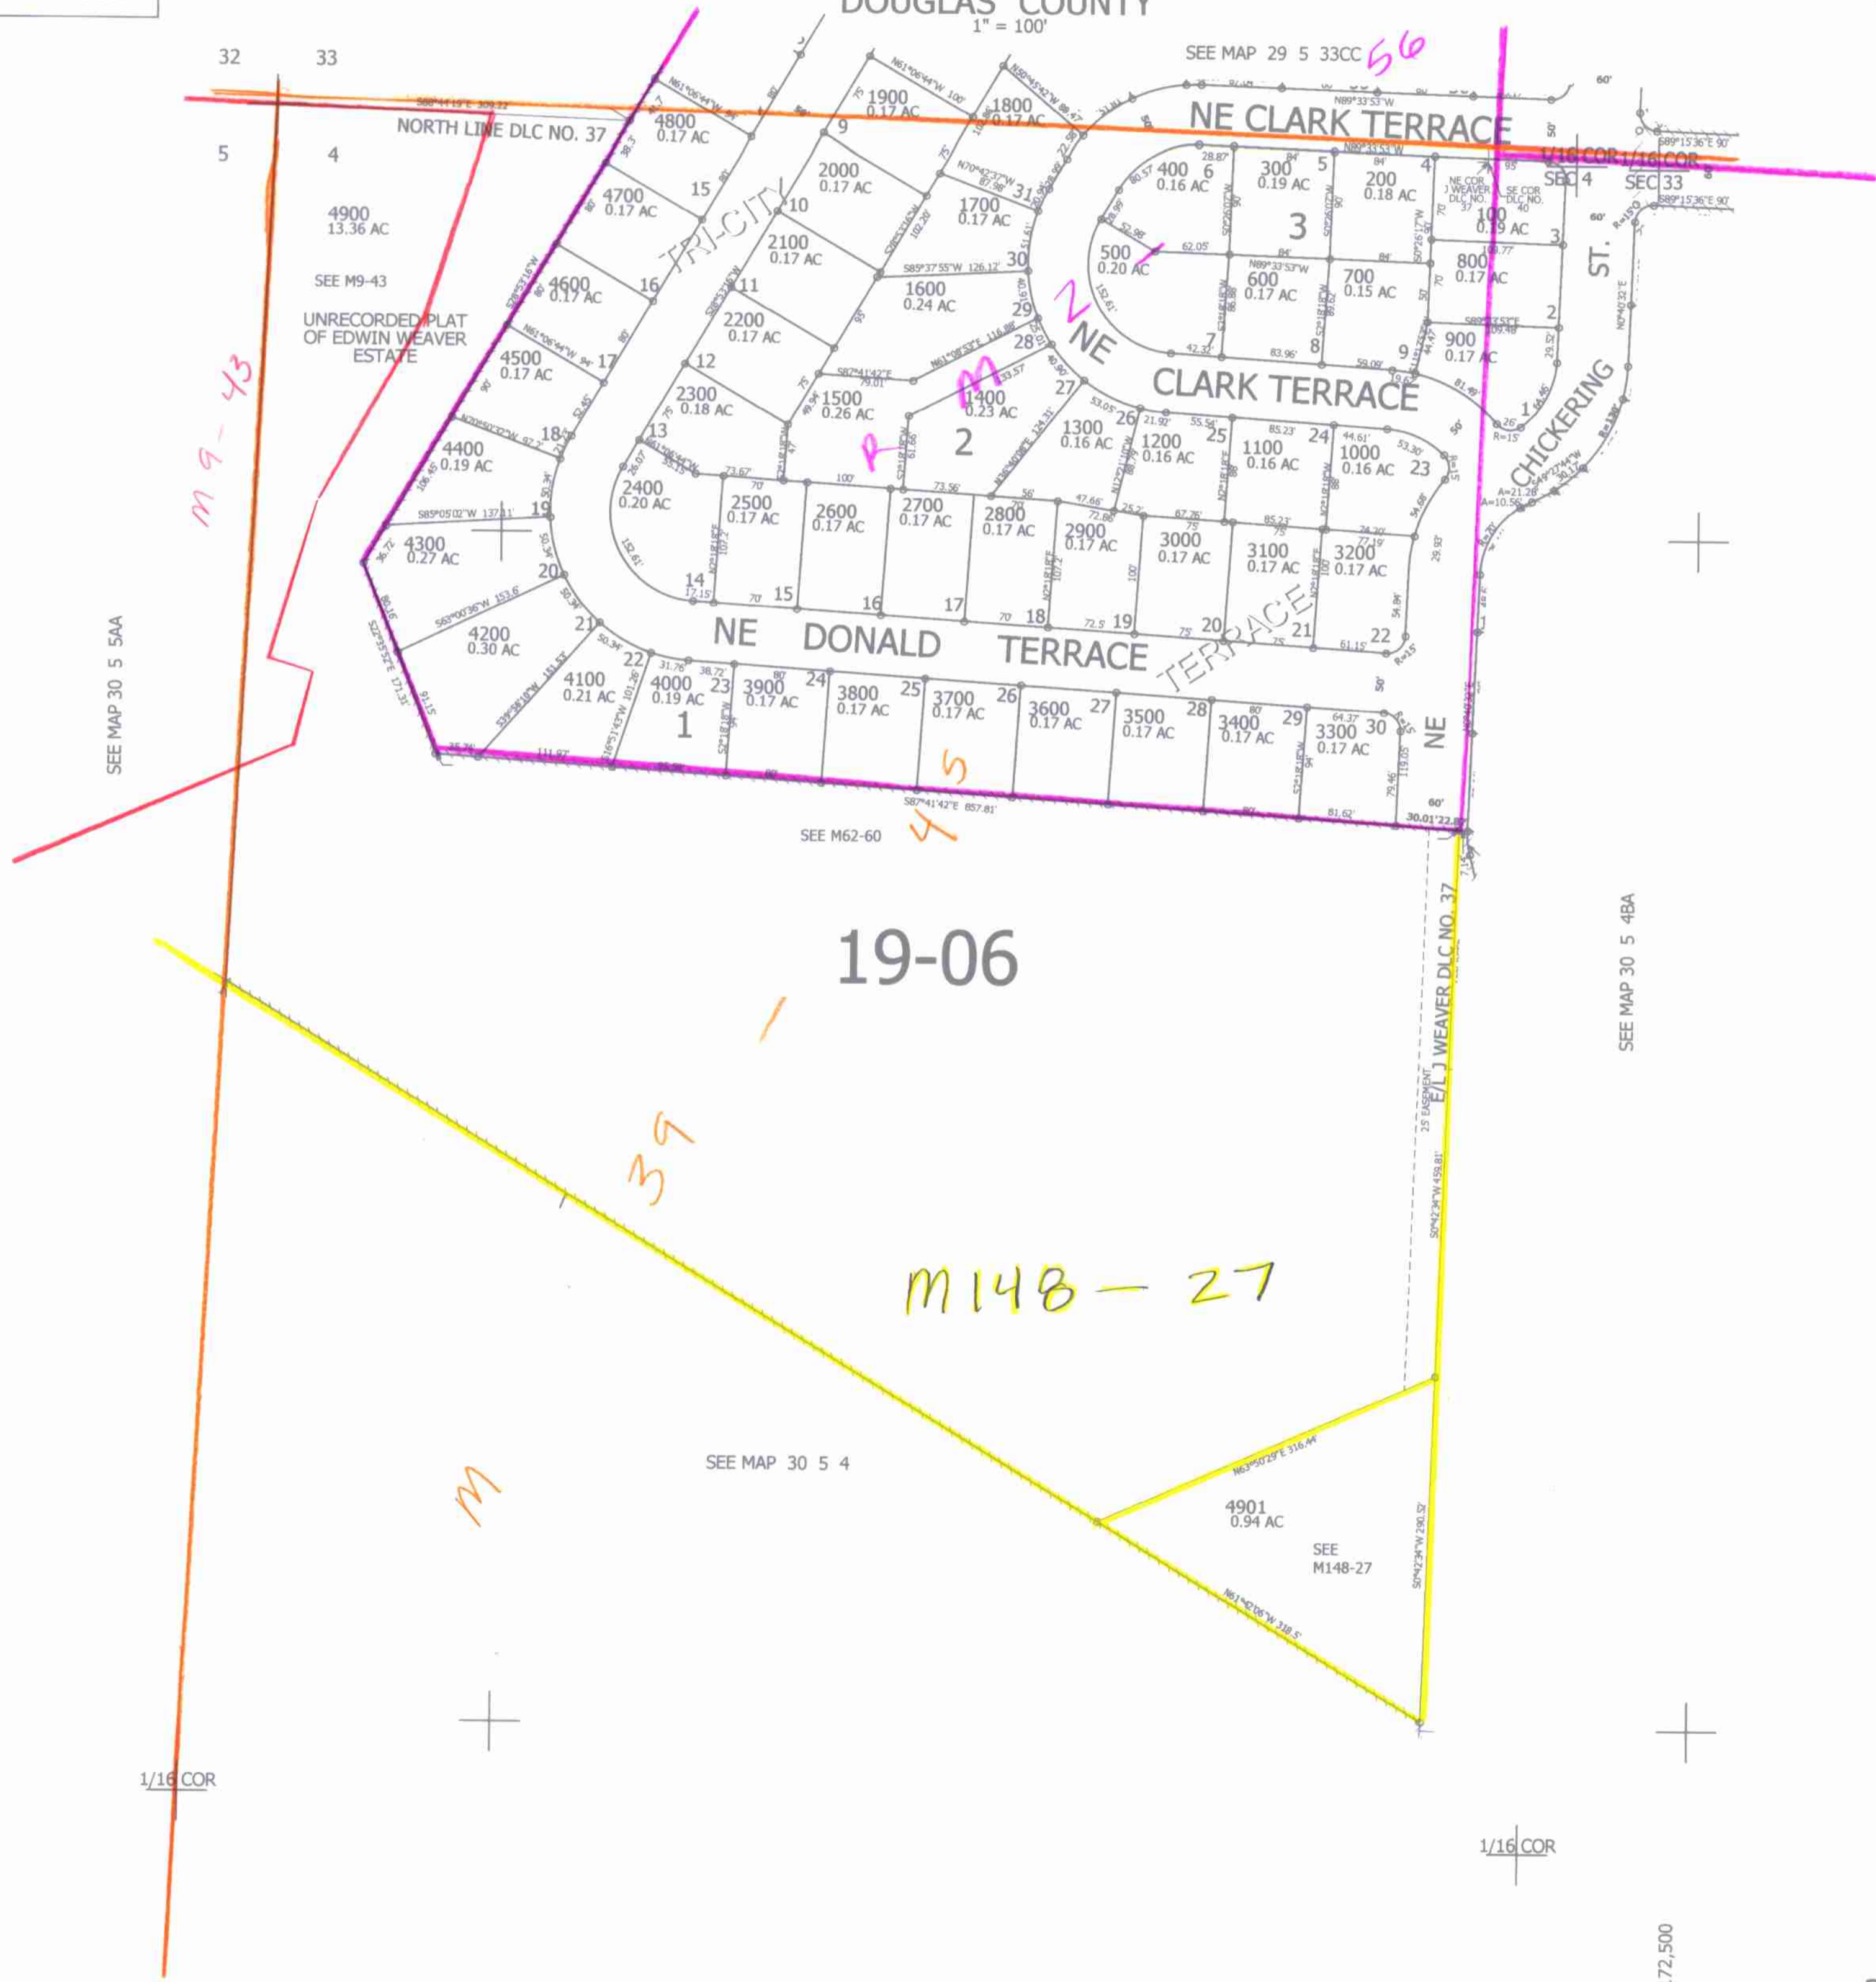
DOUGLAS COUNTY
1" = 100'

SEE MAP 29 5 33CC 56

32 33
5 4

NORTH LINE DLC NO. 37

4900
13.36 AC

SEE M9-43

UNRECORDED PLAT OF EDWIN WEAVER ESTATE

M9-43

4800 0.17 AC
4700 0.17 AC
4600 0.17 AC
4500 0.17 AC
4400 0.19 AC
4300 0.27 AC
4200 0.30 AC
4100 0.21 AC
4000 0.19 AC

1900 0.17 AC
1800 0.17 AC
2000 0.17 AC
1700 0.17 AC
2100 0.17 AC
1600 0.24 AC
2200 0.17 AC
2300 0.18 AC
1500 0.26 AC
1400 0.23 AC
2400 0.20 AC
2500 0.17 AC
2600 0.17 AC
2700 0.17 AC
2800 0.17 AC
2900 0.17 AC
3000 0.17 AC
3100 0.17 AC
3200 0.17 AC
1300 0.16 AC
1200 0.16 AC
1100 0.16 AC
1000 0.16 AC

NE CLARK TERRACE
400 0.16 AC
300 0.19 AC
200 0.18 AC
100 0.19 AC
500 0.20 AC
600 0.17 AC
700 0.15 AC
800 0.17 AC
900 0.17 AC

NE CLARK TERRACE
TRI-CITY
RM2
3
2
1
1/16 COR 1/16 COR
SEC 4 SEC 33
NE COR J WEAVER DLC NO. 37
SE COR DLC NO. 40
CHICKERING ST.

NE DONALD TERRACE
TERRACE
3900 0.17 AC
3800 0.17 AC
3700 0.17 AC
3600 0.17 AC
3500 0.17 AC
3400 0.17 AC
3300 0.17 AC
NE

S87°41'42"E 857.81'
SEE M62-60
45

SEE MAP 30 5 5AA

19-06

1
39

M148-27

E/L J WEAVER DLC NO. 37
25' EASEMENT

SEE MAP 30 5 4BA

SEE MAP 30 5 4

M

4901
0.94 AC
SEE
M148-27

N63°50'29"E 316.44'
S0°42'34"W 290.52'
N61°42'06"W 318.5'
S0°42'34"W 459.81'

1/16 COR
1/16 COR
72,500